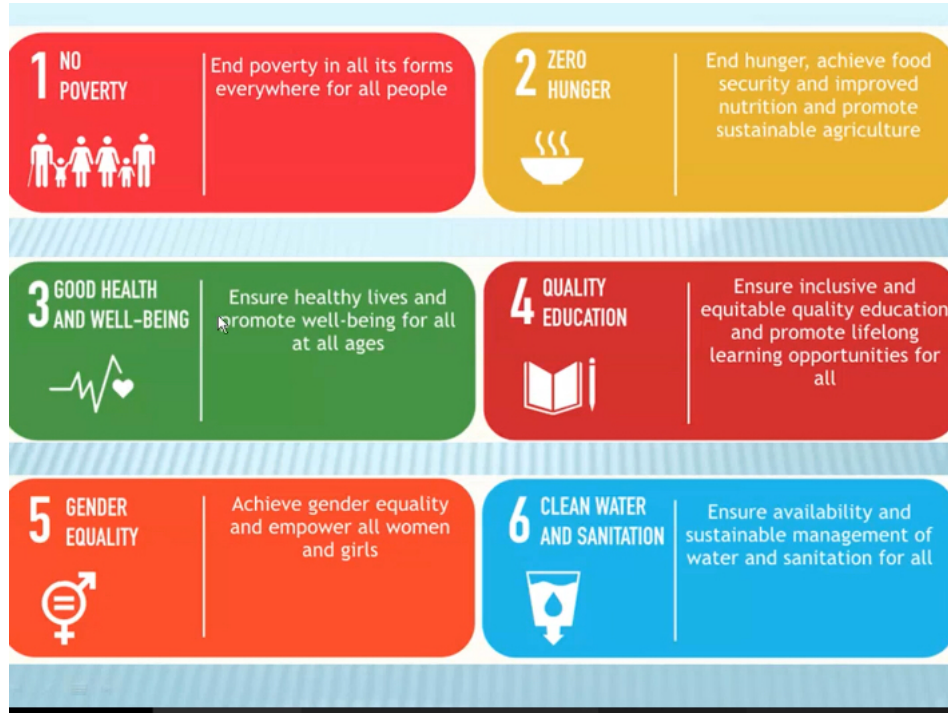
1 NO POVERTY

End poverty in all its forms everywhere for all people

2 ZERO HUNGER

End hunger, achieve food security and improved nutrition and promote sustainable agriculture

3 GOOD HEALTH AND WELL-BEING

Ensure healthy lives and promote well-being for all at all ages

4 QUALITY EDUCATION

Ensure inclusive and equitable quality education and promote lifelong learning opportunities for all

5 GENDER EQUALITY

Achieve gender equality and empower all women and girls

6 CLEAN WATER AND SANITATION

Ensure availability and sustainable management of water and sanitation for all